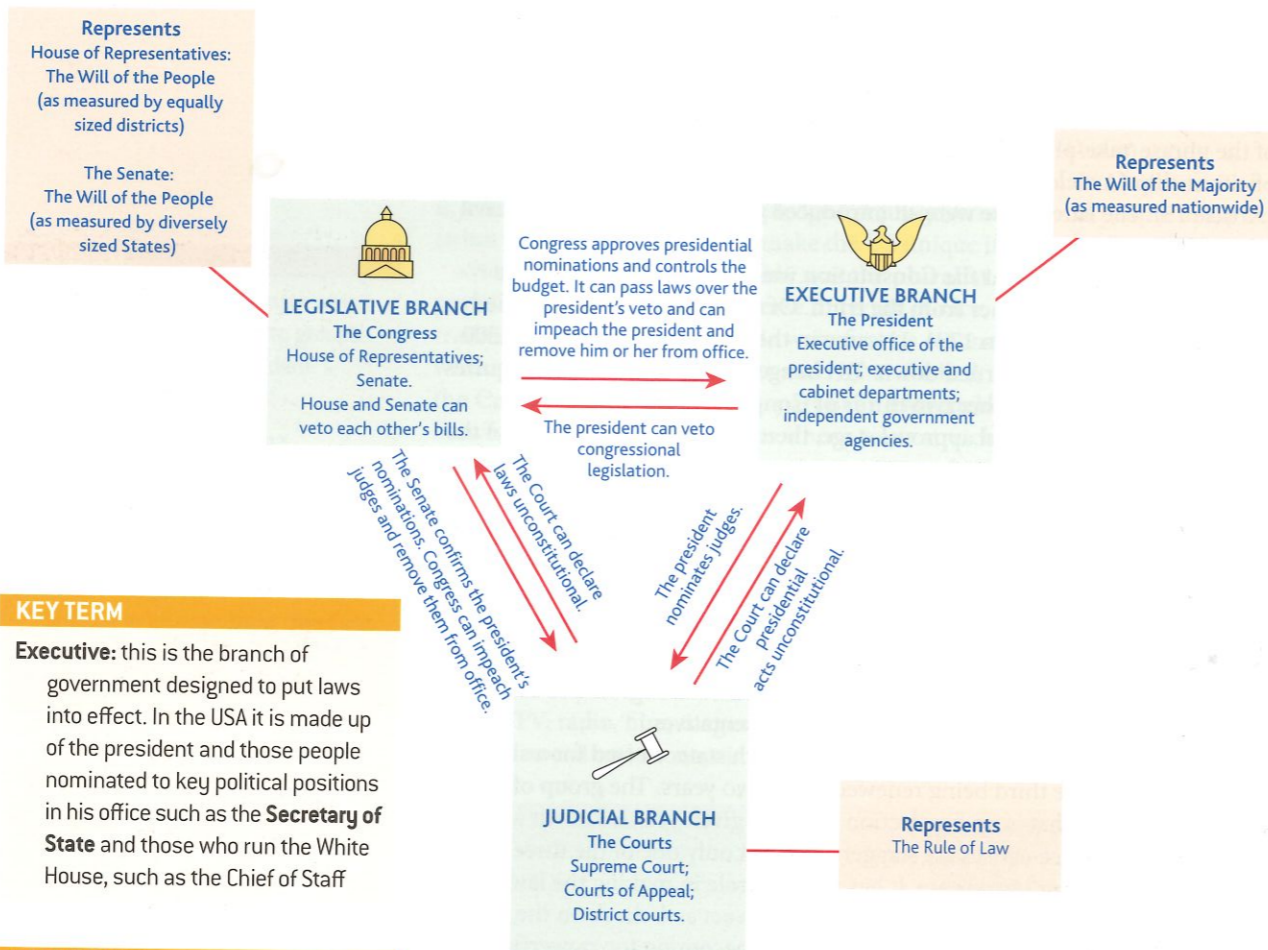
Represents
House of Representatives:
The Will of the People
(as measured by equally sized districts)

The Senate:
The Will of the People
(as measured by diversely sized States)

LEGISLATIVE BRANCH
The Congress
House of Representatives; Senate.
House and Senate can veto each other's bills.

Congress approves presidential nominations and controls the budget. It can pass laws over the president's veto and can impeach the president and remove him or her from office.

The president can veto congressional legislation.

Represents
The Will of the Majority
(as measured nationwide)

EXECUTIVE BRANCH
The President
Executive office of the president; executive and cabinet departments; independent government agencies.

The Senate confirms the president's nominations. Congress can impeach judges and remove them from office.

The Court can declare laws unconstitutional.

The president nominates judges.

The Court can declare presidential acts unconstitutional.

KEY TERM

Executive: this is the branch of government designed to put laws into effect. In the USA it is made up of the president and those people nominated to key political positions in his office such as the Secretary of State and those who run the White House, such as the Chief of Staff

JUDICIAL BRANCH
The Courts
Supreme Court;
Courts of Appeal;
District courts.

Represents
The Rule of Law